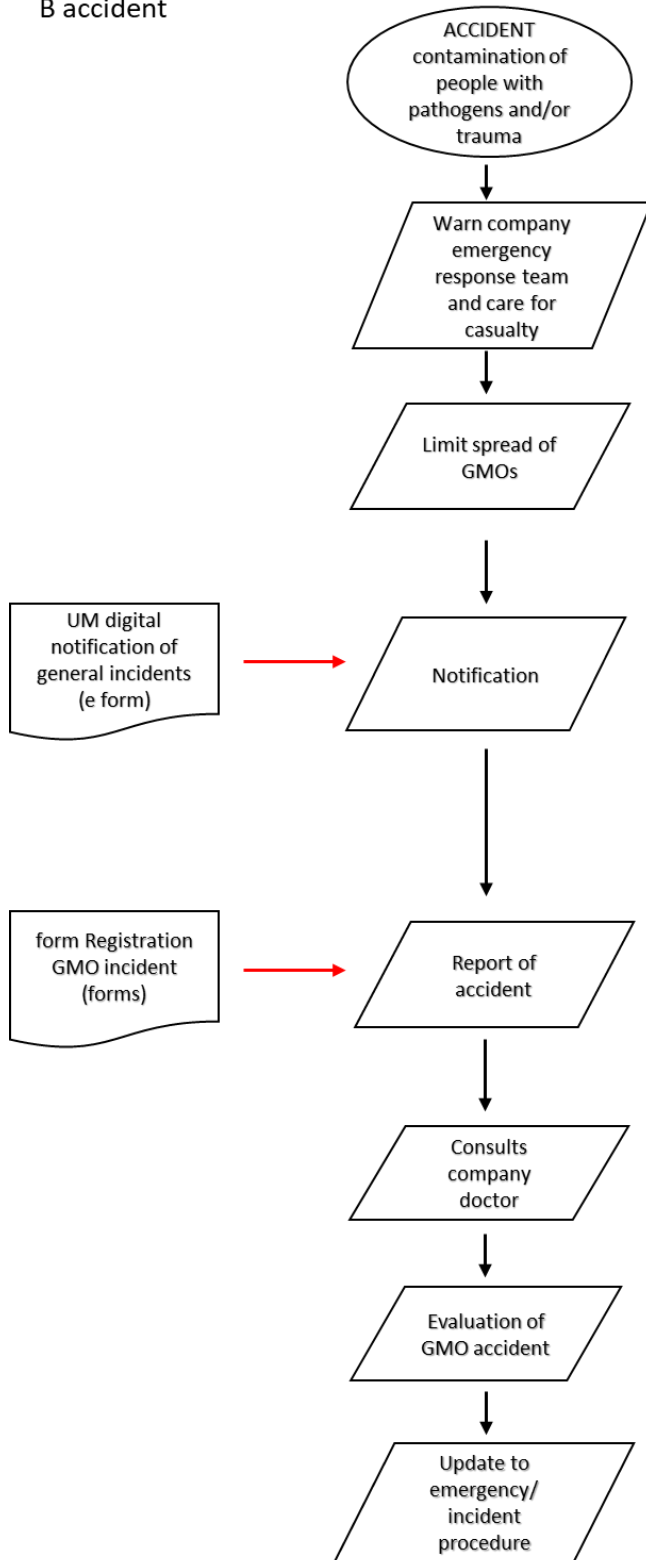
B accident

ACCIDENT contamination of people with pathogens and/or trauma

Warn company emergency response team and care for casualty

Limit spread of GMOs

UM digital notification of general incidents (e form)

Notification

form Registration GMO incident (forms)

Report of accident

Consults company doctor

Evaluation of GMO accident

Update to emergency/ incident procedure